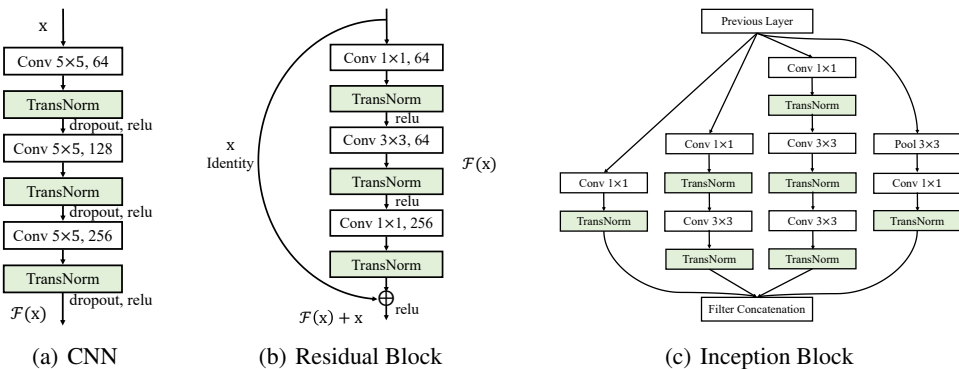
x

Conv 5×5, 64

TransNorm

dropout, relu

Conv 5×5, 128

TransNorm

dropout, relu

Conv 5×5, 256

TransNorm

$\mathcal{F}$(x)

dropout, relu

(a) CNN

Conv 1×1, 64

TransNorm

relu

x
Identity

Conv 3×3, 64

$\mathcal{F}$(x)

TransNorm

relu

Conv 1×1, 256

TransNorm

$\mathcal{F}$(x) + x

relu

(b) Residual Block

Previous Layer

Conv 1×1

TransNorm

Conv 1×1

Conv 3×3

Pool 3×3

Conv 1×1

TransNorm

TransNorm

Conv 1×1

TransNorm

Conv 3×3

Conv 3×3

TransNorm

TransNorm

TransNorm

Filter Concatenation

(c) Inception Block